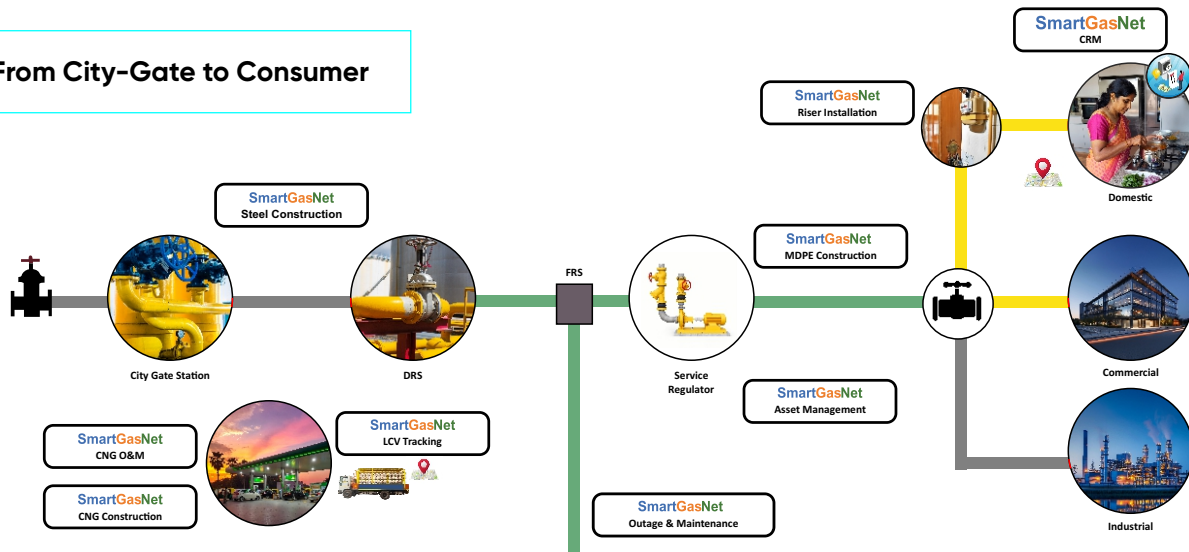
From City-Gate to Consumer

SmartGasNet
CRM

SmartGasNet
Riser Installation

Domestic

SmartGasNet
Steel Construction

SmartGasNet
MDPE Construction

FRS

City Gate Station

DRS

Service Regulator

Commercial

SmartGasNet
Asset Management

SmartGasNet
CNG O&M

SmartGasNet
LCV Tracking

SmartGasNet
CNG Construction

SmartGasNet
Outage & Maintenance

Industrial